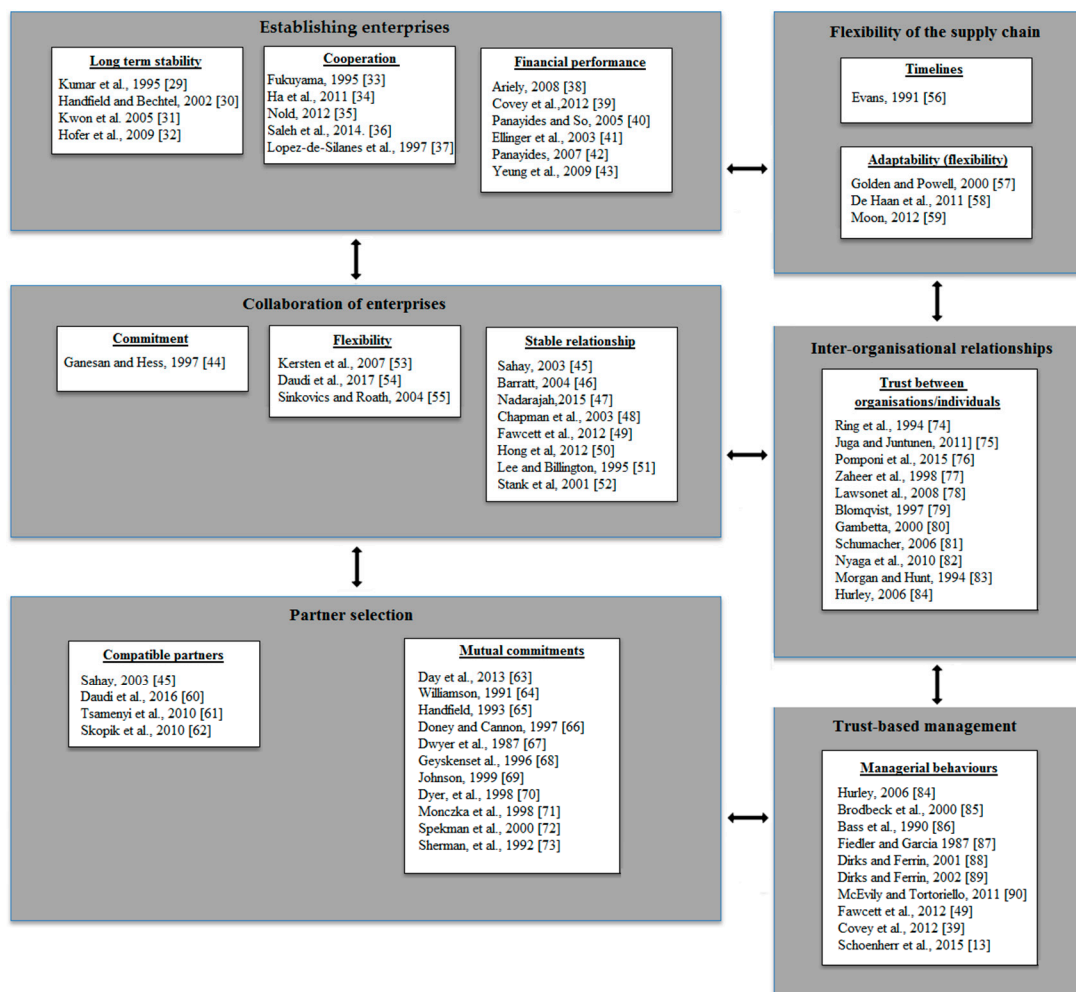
Establishing enterprises

Long term stability
Kumar et al., 1995 [29]
Handfield and Bechtel, 2002 [30]
Kwon et al. 2005 [31]
Hofer et al., 2009 [32]

Cooperation
Fukuyama, 1995 [33]
Ha et al., 2011 [34]
Nold, 2012 [35]
Saleh et al., 2014. [36]
Lopez-de-Silanes et al., 1997 [37]

Financial performance
Ariely, 2008 [38]
Covey et al.,2012 [39]
Panayides and So, 2005 [40]
Ellinger et al., 2003 [41]
Panayides, 2007 [42]
Yeung et al., 2009 [43]

Collaboration of enterprises

Commitment
Ganesan and Hess, 1997 [44]

Flexibility
Kersten et al., 2007 [53]
Daudi et al., 2017 [54]
Sinkovics and Roath, 2004 [55]

Stable relationship
Sahay, 2003 [45]
Barratt, 2004 [46]
Nadarajah,2015 [47]
Chapman et al., 2003 [48]
Fawcett et al., 2012 [49]
Hong et al, 2012 [50]
Lee and Billington, 1995 [51]
Stank et al, 2001 [52]

Partner selection

Compatible partners
Sahay, 2003 [45]
Daudi et al., 2016 [60]
Tsamenyi et al., 2010 [61]
Skopik et al., 2010 [62]

Mutual commitments
Day et al., 2013 [63]
Williamson, 1991 [64]
Handfield, 1993 [65]
Doney and Cannon, 1997 [66]
Dwyer et al., 1987 [67]
Geyskenset al., 1996 [68]
Johnson, 1999 [69]
Dyer, et al., 1998 [70]
Monczka et al., 1998 [71]
Spekman et al., 2000 [72]
Sherman, et al., 1992 [73]

Flexibility of the supply chain

Timelines
Evans, 1991 [56]

Adaptability (flexibility)
Golden and Powell, 2000 [57]
De Haan et al., 2011 [58]
Moon, 2012 [59]

Inter-organisational relationships

Trust between organisations/individuals
Ring et al., 1994 [74]
Juga and Juntunen, 2011] [75]
Pomponi et al., 2015 [76]
Zaheer et al., 1998 [77]
Lawsonet al., 2008 [78]
Blomqvist, 1997 [79]
Gambetta, 2000 [80]
Schumacher, 2006 [81]
Nyaga et al., 2010 [82]
Morgan and Hunt, 1994 [83]
Hurley, 2006 [84]

Trust-based management

Managerial behaviours
Hurley, 2006 [84]
Brodbeck et al., 2000 [85]
Bass et al., 1990 [86]
Fiedler and Garcia 1987 [87]
Dirks and Ferrin, 2001 [88]
Dirks and Ferrin, 2002 [89]
McEvily and Tortoriello, 2011 [90]
Fawcett et al., 2012 [49]
Covey et al., 2012 [39]
Schoenherr et al., 2015 [13]